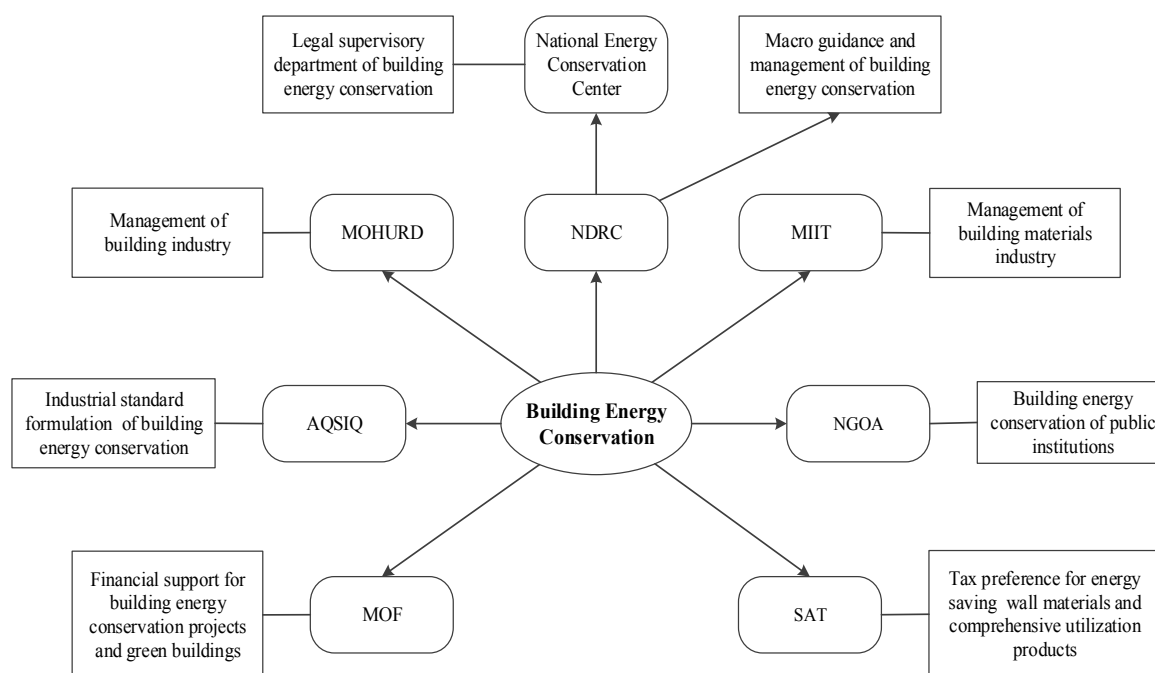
Legal supervisory department of building energy conservation

National Energy Conservation Center

Macro guidance and management of building energy conservation

Management of building industry

MOHURD

NDRC

MIIT

Management of building materials industry

Industrial standard formulation of building energy conservation

AQSIQ

Building Energy Conservation

NGOA

Building energy conservation of public institutions

Financial support for building energy conservation projects and green buildings

MOF

SAT

Tax preference for energy saving wall materials and comprehensive utilization products